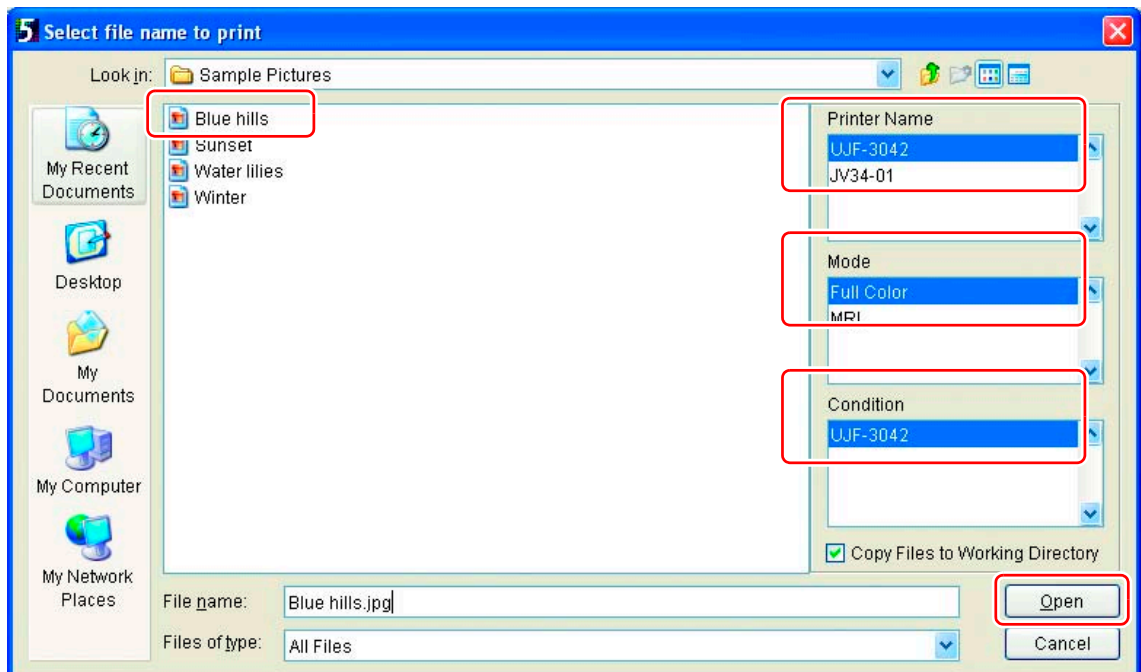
Select file name to print

Look in: Sample Pictures

My Recent Documents

Desktop

My Documents

My Computer

My Network Places

Blue hills
Sunset
Water lilies
Winter

Printer Name
UJF-3042
JV34-01

Mode
Full Color
MRL

Condition
UJF-3042

Copy Files to Working Directory

File name: Blue hills.jpg

Files of type: All Files

Open

Cancel